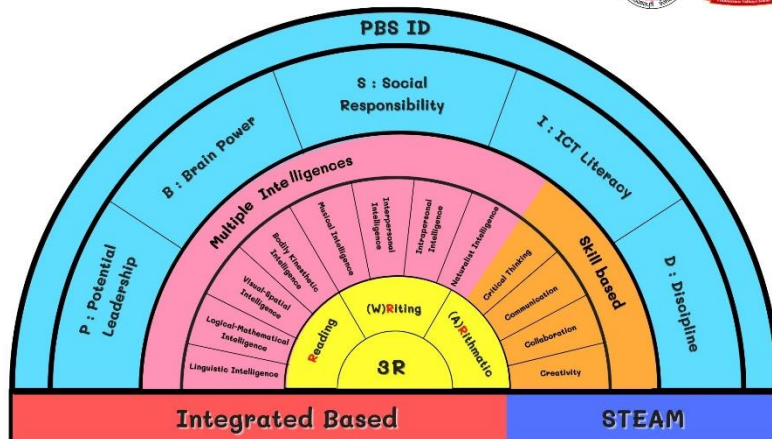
PBS ID

P : Potential Leadership

B : Brain Power

S : Social Responsibility

I : ICT Literacy

D : Disipline

Multiple Intelligences

Linguistic Intelligence

Logical-Mathematical Intelligence

Visual-Spatial Intelligence

Bodily Kinesthetic Intelligence

Musical Intelligence

Interpersonal Intelligence

Intrapersonal Intelligence

Naturalist Intelligence

Skill based

Critical Thinking

Communication

Collaboration

Creativity

Reading

(W)Riting

(A)Rithmatic

3R

Integrated Based

STEAM